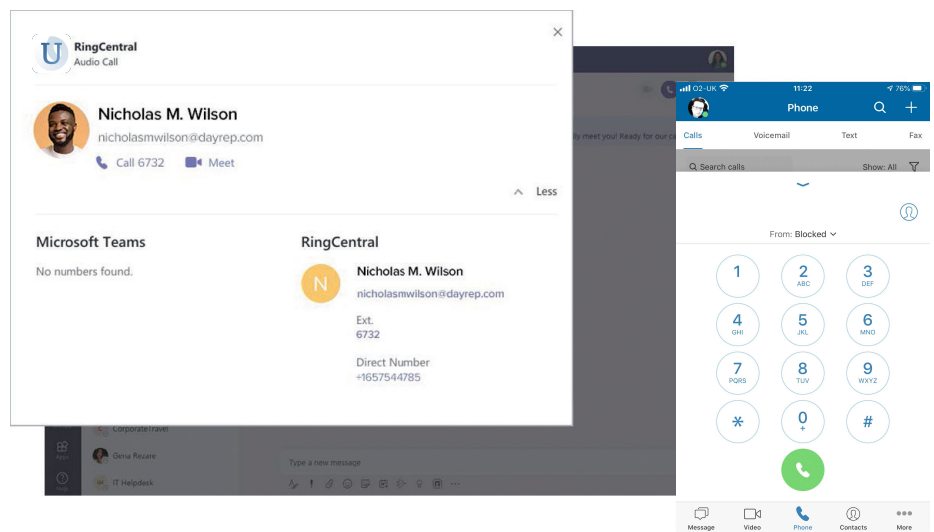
RingCentral
Audio Call

Nicholas M. Wilson
nicholasmwilson@dayrep.com
Call 6732 Meet

Less

Microsoft Teams
No numbers found.

RingCentral
N
Nicholas M. Wilson
nicholasmwilson@dayrep.com
Ext.
6732
Direct Number
+1657544785

ly meet you! Ready for our c

Corporate Travel
Gena Rezure
IT Helpdesk
Type a new message

O2-UK 11:22 76%
Phone
Calls Voicemail Text Fax
Search calls Show: All
From: Blocked
1
2 ABC
3 DEF
4 GHI
5 JKL
6 MNO
7 PQRS
8 TUV
9 WXYZ
*
0 +
#
Message Video Phone Contacts More